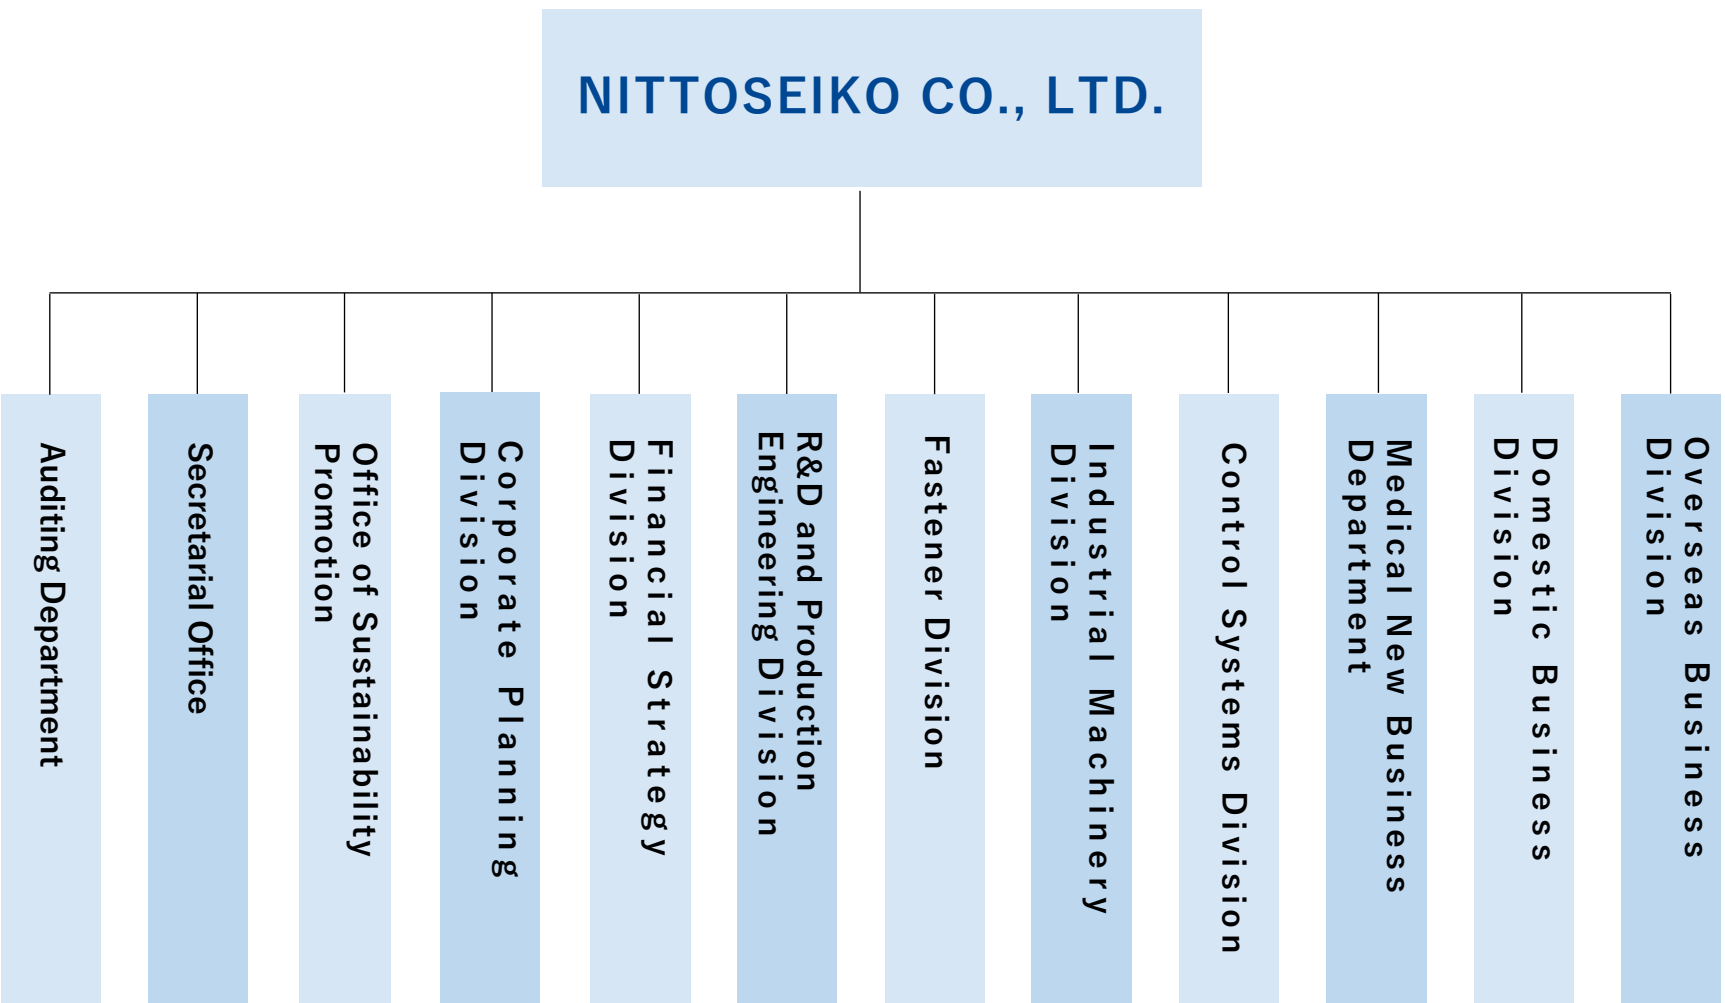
NITTOSEIKO CO., LTD.

Auditing Department

Secretarial Office

Office of Sustainability Promotion

Corporate Planning Division

Financial Strategy Division

R&D and Production Engineering Division

Fastener Division

Industrial Machinery Division

Control Systems Division

Medical New Business Department

Domestic Business Division

Overseas Business Division